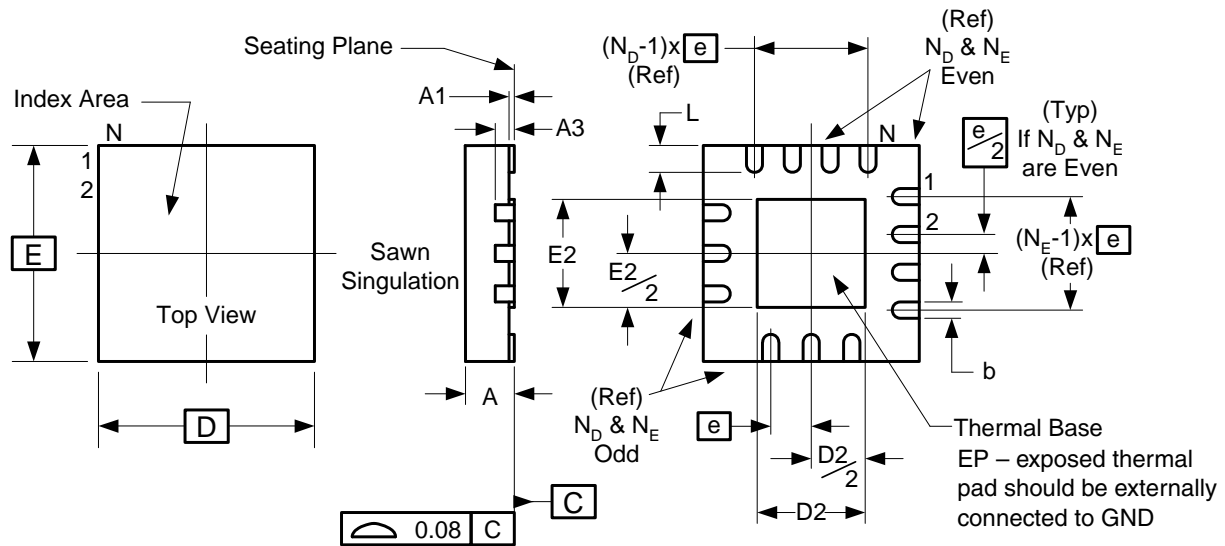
Seating Plane

Index Area

N

1

2

E

Top View

D

A1

A3

Sawn Singulation

A

C

0.08 C

$(N_D\text{-}1)$x e (Ref)

(Ref) $N_D$ & $N_E$ Even

L

N

(Typ) If $N_D$ & $N_E$ are Even

$\frac{e}{2}$

1

2

E2

$\frac{E2}{2}$

$(N_E\text{-}1)$x e (Ref)

b

(Ref) $N_D$ & $N_E$ Odd

e

$\frac{D2}{2}$

D2

Thermal Base

EP – exposed thermal pad should be externally connected to GND